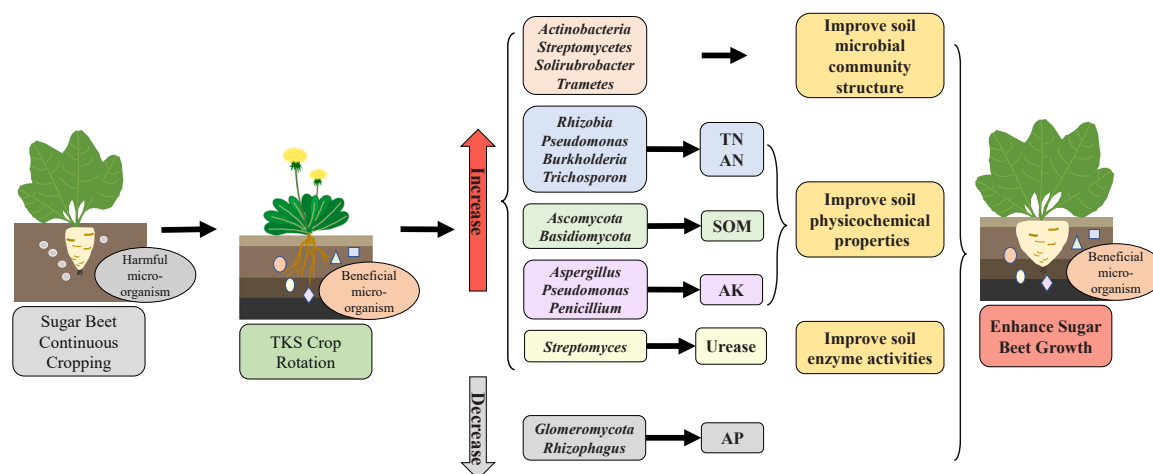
Harmful micro-organism

Sugar Beet Continuous Cropping

Beneficial micro-organism

TKS Crop Rotation

Increase

Decrease

Actinobacteria
Streptomycetes
Solirubrobacter
Trametes

Improve soil microbial community structure

Rhizobia
Pseudomonas
Burkholderia
Trichosporon

TN
AN

Ascomycota
Basidiomycota

SOM

Improve soil physicochemical properties

Aspergillus
Pseudomonas
Penicillium

AK

Streptomyces

Urease

Improve soil enzyme activities

Glomeromycota
Rhizophagus

AP

Beneficial micro-organism

Enhance Sugar Beet Growth